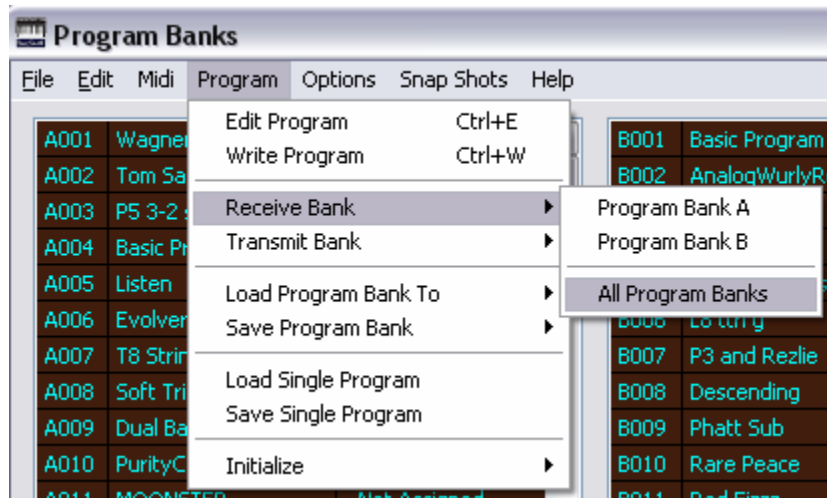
Program Banks

File Edit Midi Program Options Snap Shots Help

Edit Program Ctrl+E
Write Program Ctrl+W

Receive Bank
Transmit Bank

Load Program Bank To
Save Program Bank

Load Single Program
Save Single Program

Initialize

Program Bank A
Program Bank B

All Program Banks

| A001 | Wagner |
|---|---|
| A002 | Tom Sa |
| A003 | P5 3-2 |
| A004 | Basic Pr |
| A005 | Listen |
| A006 | Evolver |
| A007 | T8 Strin |
| A008 | Soft Tri |
| A009 | Dual Ba |
| A010 | PurityC |
| A011 | MOONSTER |

Not Assigned

| B001 | Basic Program |
|---|---|
| B002 | AnalogWurlyR |
| B006 | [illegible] |
| B007 | P3 and Rezlie |
| B008 | Descending |
| B009 | Phatt Sub |
| B010 | Rare Peace |
| B011 | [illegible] |